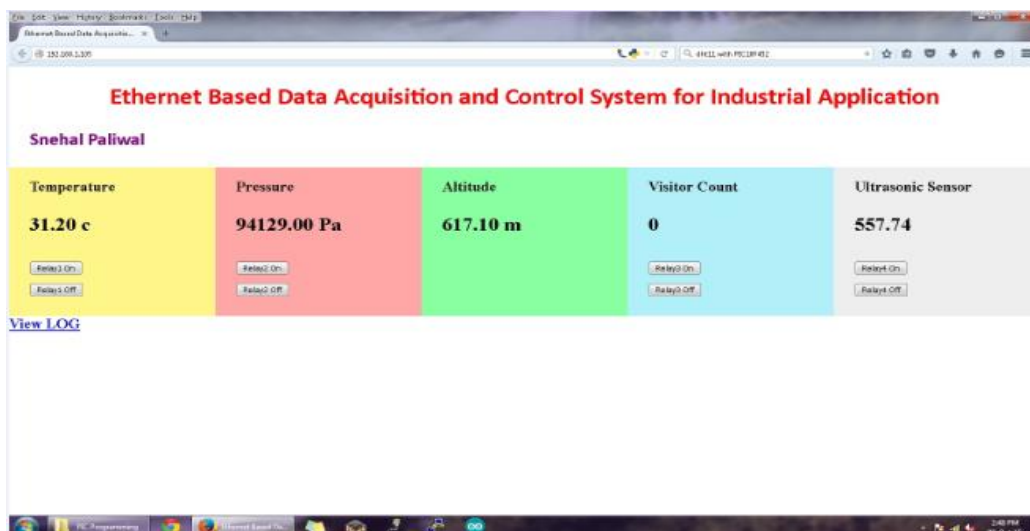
File Edit View History Bookmarks Tools Help
Ethernet Based Data Acquisitio... ×
192.168.1.105
dht11 with PIC18F452

Ethernet Based Data Acquisition and Control System for Industrial Application

Snehal Paliwal

| Temperature | Pressure | Altitude | Visitor Count | Ultrasonic Sensor |
|---|---|---|---|---|
| 31.20 c | 94129.00 Pa | 617.10 m | 0 | 557.74 |
| Relay1 On | Relay2 On | | Relay3 On | Relay4 On |
| Relay1 Off | Relay2 Off | | Relay3 Off | Relay4 Off |

View LOG

PIC Programming
Ethernet Based Da...
2:48 PM